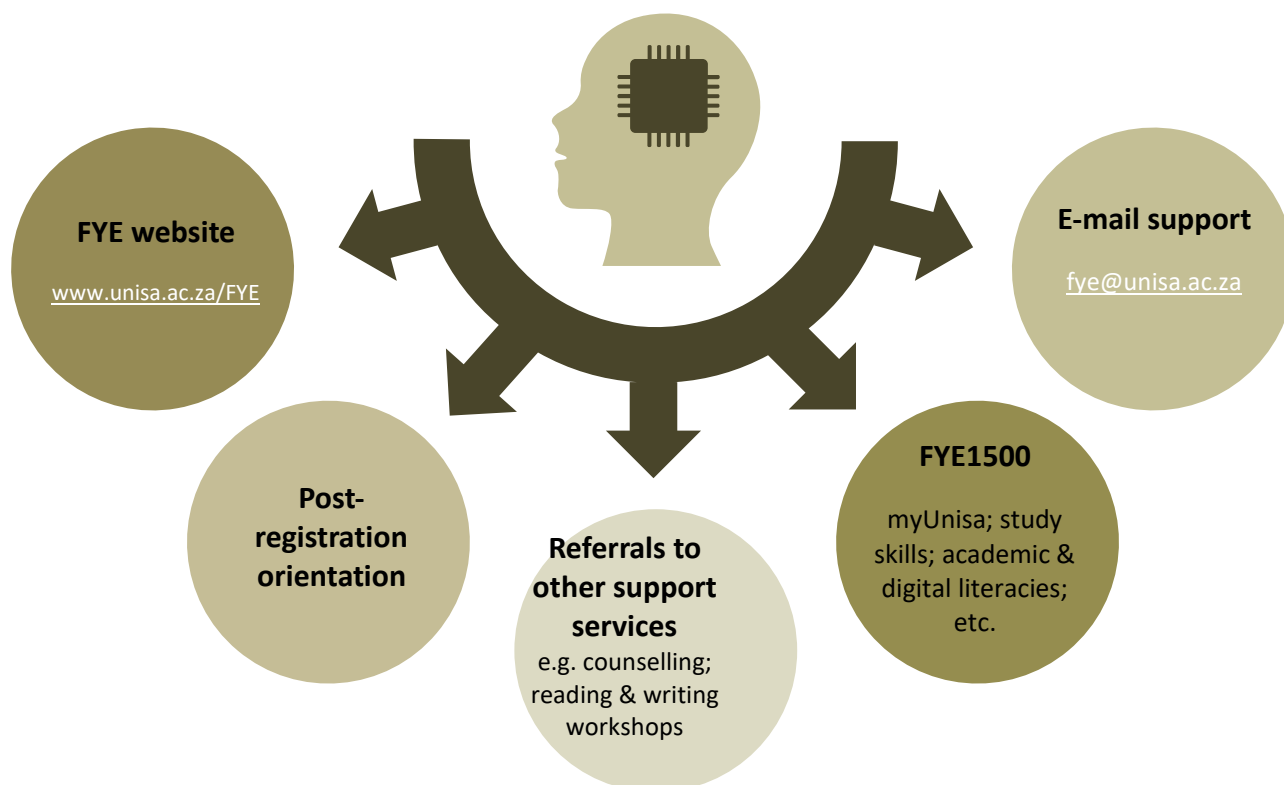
FYE website

www.unisa.ac.za/FYE

E-mail support

fye@unisa.ac.za

Post-registration orientation

Referrals to other support services
e.g. counselling; reading & writing workshops

FYE1500

myUnisa; study skills; academic & digital literacies; etc.